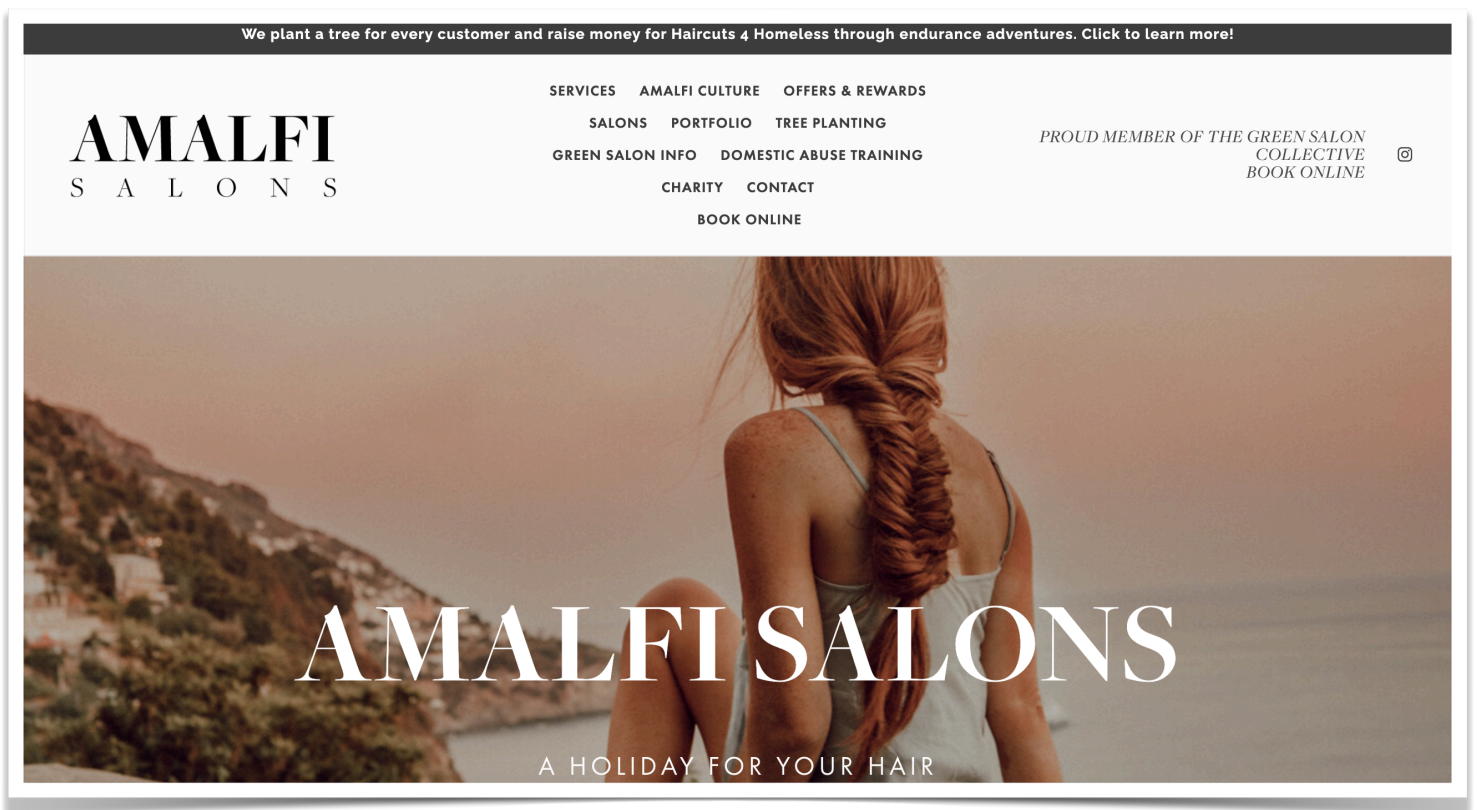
We plant a tree for every customer and raise money for Haircuts 4 Homeless through endurance adventures. Click to learn more!

AMALFI
SALONS

SERVICES AMALFI CULTURE OFFERS & REWARDS
SALONS PORTFOLIO TREE PLANTING
GREEN SALON INFO DOMESTIC ABUSE TRAINING
CHARITY CONTACT
BOOK ONLINE

PROUD MEMBER OF THE GREEN SALON COLLECTIVE
BOOK ONLINE

AMALFI SALONS

A HOLIDAY FOR YOUR HAIR